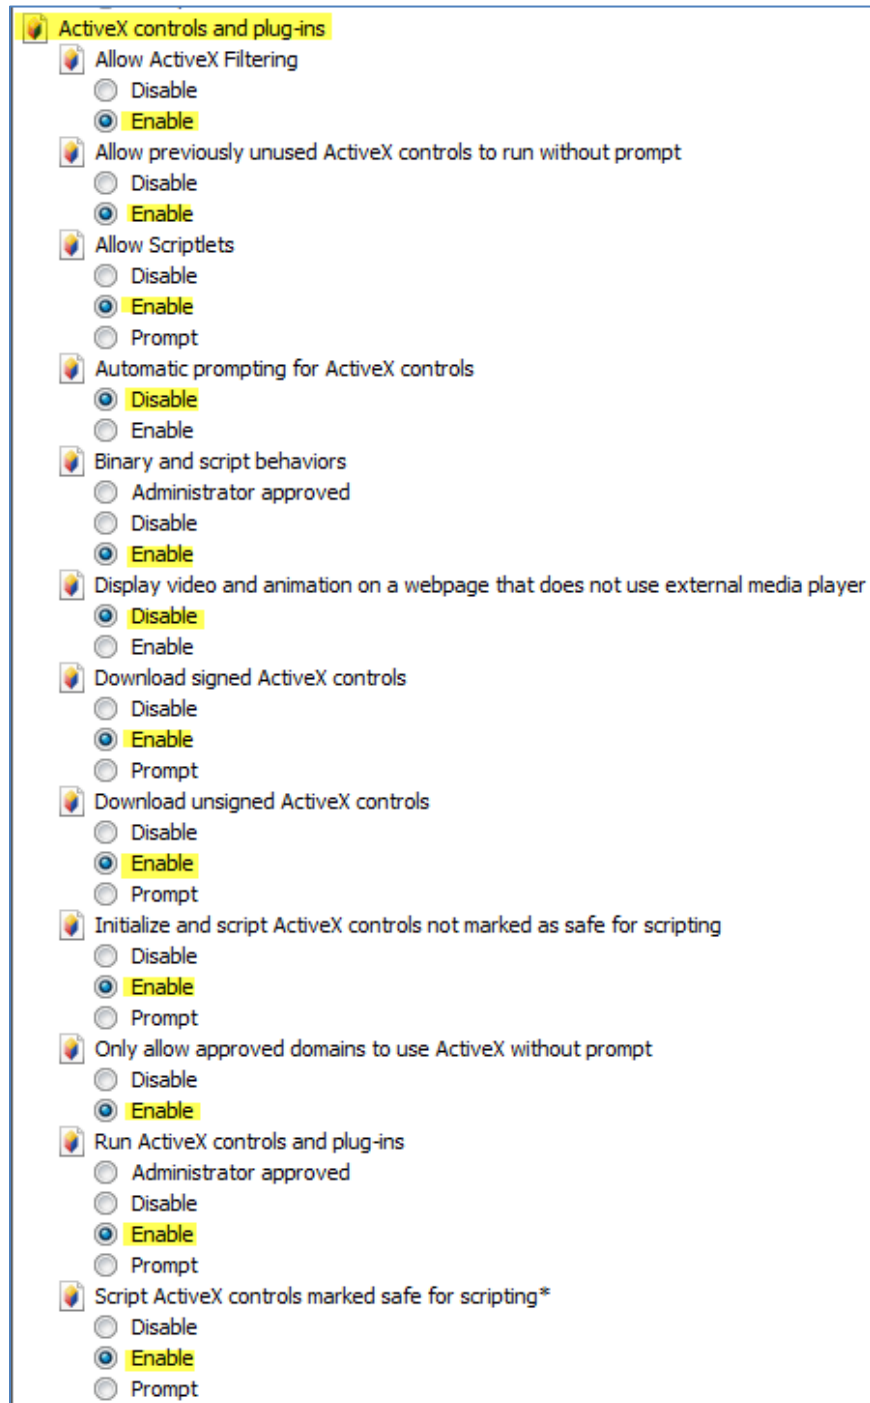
ActiveX controls and plug-ins

Allow ActiveX Filtering
Disable
Enable

Allow previously unused ActiveX controls to run without prompt
Disable
Enable

Allow Scriptlets
Disable
Enable
Prompt

Automatic prompting for ActiveX controls
Disable
Enable

Binary and script behaviors
Administrator approved
Disable
Enable

Display video and animation on a webpage that does not use external media player
Disable
Enable

Download signed ActiveX controls
Disable
Enable
Prompt

Download unsigned ActiveX controls
Disable
Enable
Prompt

Initialize and script ActiveX controls not marked as safe for scripting
Disable
Enable
Prompt

Only allow approved domains to use ActiveX without prompt
Disable
Enable

Run ActiveX controls and plug-ins
Administrator approved
Disable
Enable
Prompt

Script ActiveX controls marked safe for scripting*
Disable
Enable
Prompt